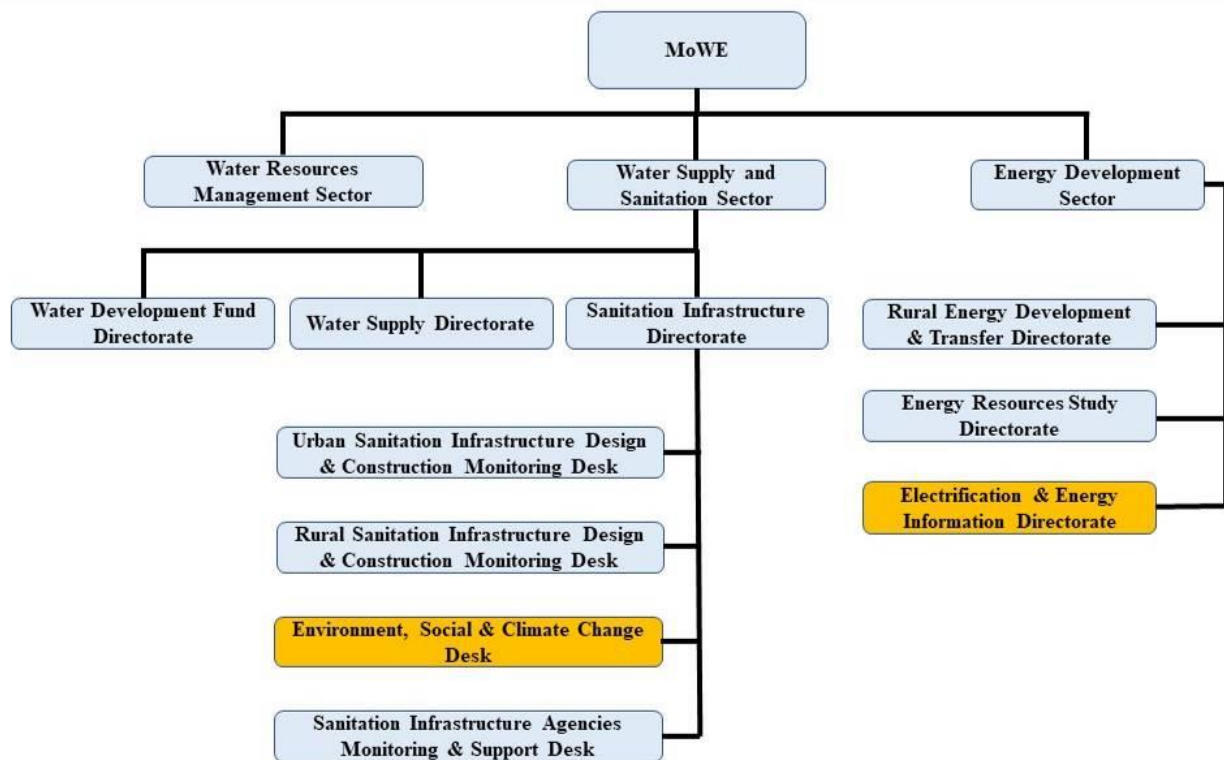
MoWE

Water Resources Management Sector

Water Supply and Sanitation Sector

Energy Development Sector

Water Development Fund Directorate

Water Supply Directorate

Sanitation Infrastructure Directorate

Urban Sanitation Infrastructure Design & Construction Monitoring Desk

Rural Sanitation Infrastructure Design & Construction Monitoring Desk

Environment, Social & Climate Change Desk

Sanitation Infrastructure Agencies Monitoring & Support Desk

Rural Energy Development & Transfer Directorate

Energy Resources Study Directorate

Electrification & Energy Information Directorate